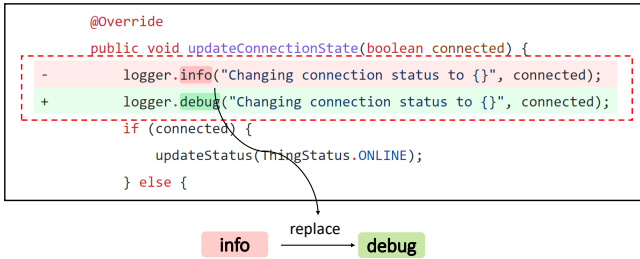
@Override
public void updateConnectionState(boolean connected) {
- logger.info("Changing connection status to {}", connected);
+ logger.debug("Changing connection status to {}", connected);
if (connected) {
updateStatus(ThingStatus.ONLINE);
} else {

info replace debug